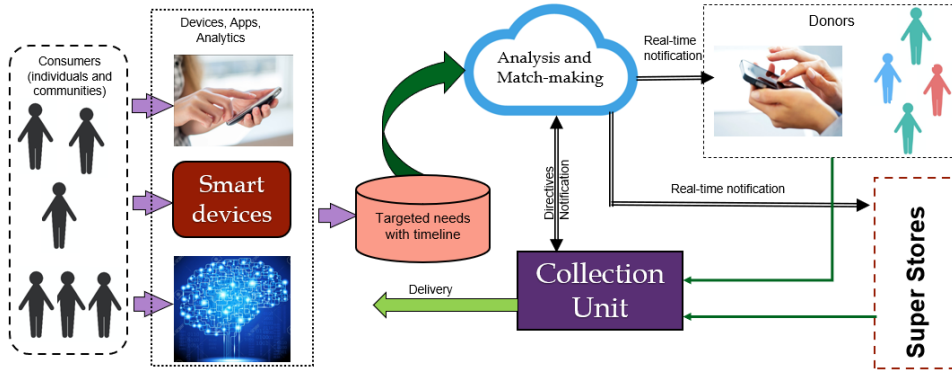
Consumers (individuals and communities)

Devices, Apps, Analytics

Smart devices

Targeted needs with timeline

Analysis and Match-making

Real-time notification

Donors

Directives
Notification

Real-time notification

Collection Unit

Delivery

Super Stores